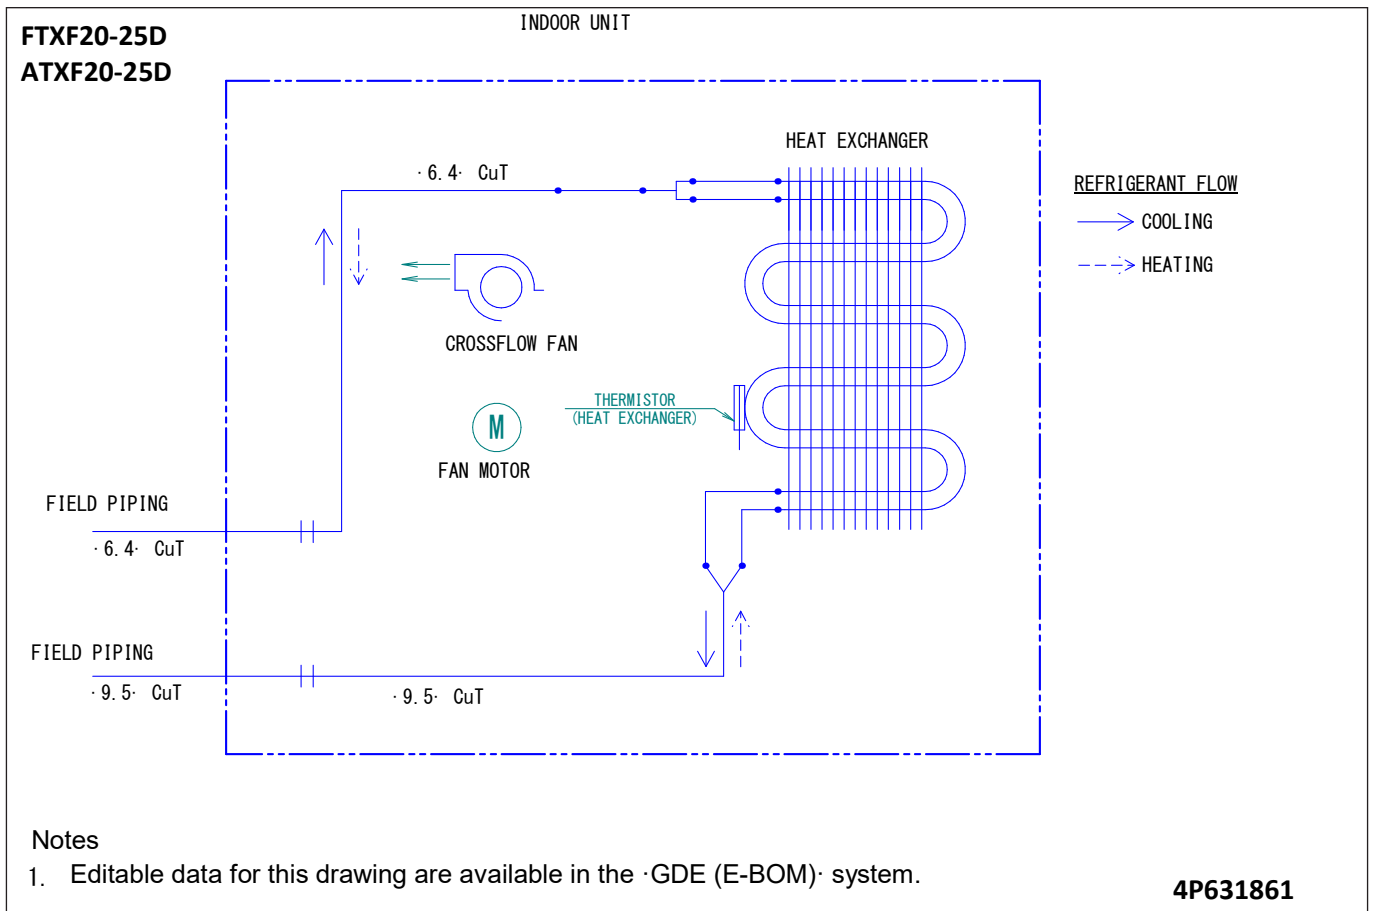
FTXF20-25D
ATXF20-25D

INDOOR UNIT

HEAT EXCHANGER

·6.4· CuT

REFRIGERANT FLOW
COOLING
HEATING

CROSSFLOW FAN

THERMISTOR
(HEAT EXCHANGER)

M
FAN MOTOR

FIELD PIPING
·6.4· CuT

FIELD PIPING
·9.5· CuT

·9.5· CuT

Notes
1. Editable data for this drawing are available in the ·GDE (E-BOM)· system.

4P631861